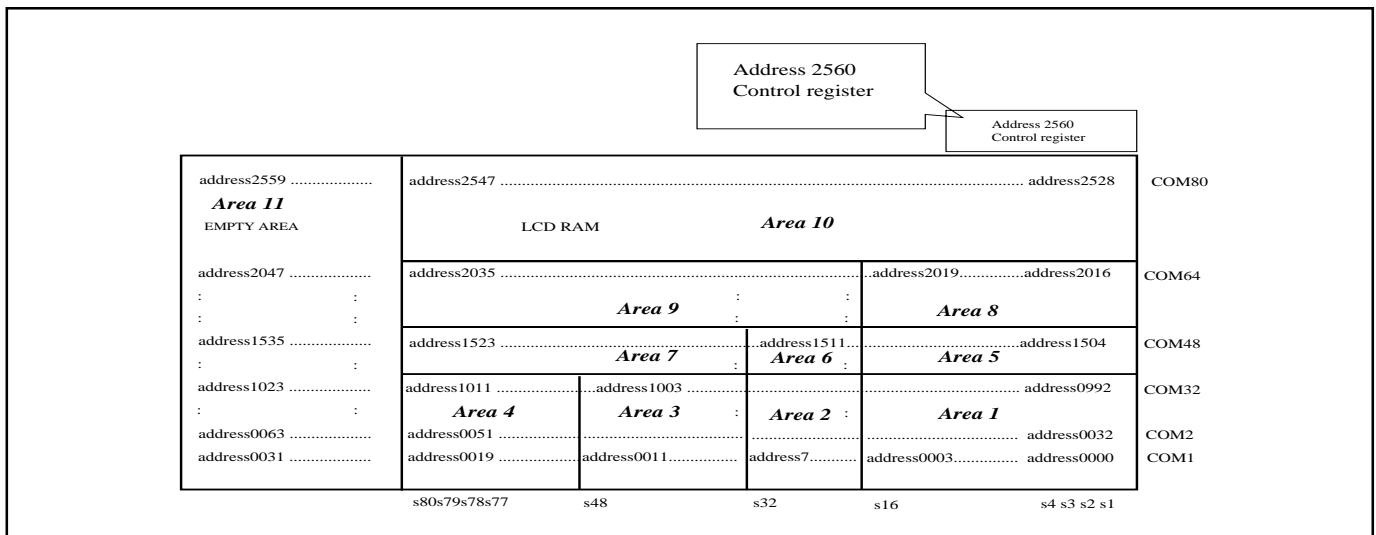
Address 2560
Control register

Address 2560
Control register

address2559 ..................
Area 11
EMPTY AREA

address2547 ............................................................................................................... address2528 COM80

LCD RAM Area 10

address2047 ..................
: :
: :

address2035 ..................................................................................... ..address2019..............address2016 COM64

Area 9 : :
: :
Area 8

address1535 ..................
: :

address1523 .....................................................................address1511.......................................address1504 COM48

Area 7 : Area 6 : Area 5

address1023 ..................
: :

address1011 .................address1003 ............................................................................ address0992 COM32

Area 4 Area 3 : Area 2 : Area 1

address0063 ..................
address0051 ............................................................................................................ address0032 COM2

address0031 ..................
address0019 .................address0011............... address7.......... address0003............. address0000 COM1

s80s79s78s77 s48 s32 s16 s4 s3 s2 s1